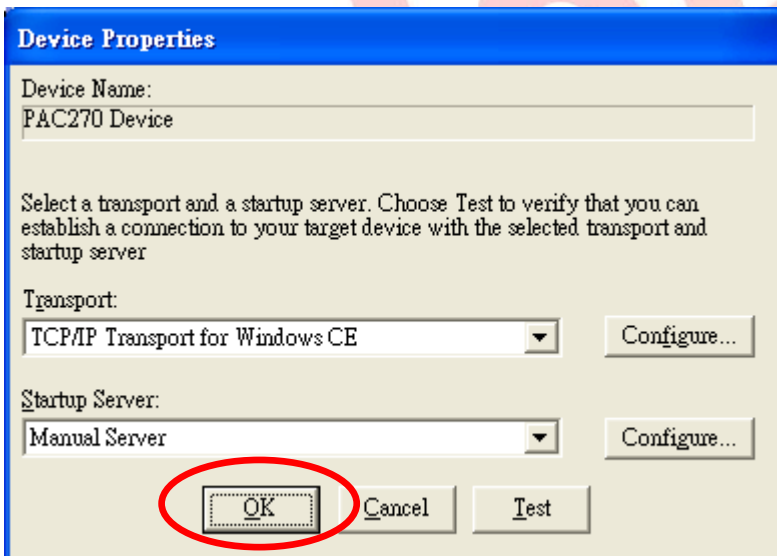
Device Properties

Device Name:
PAC270 Device

Select a transport and a startup server. Choose Test to verify that you can establish a connection to your target device with the selected transport and startup server

Transport:
TCP/IP Transport for Windows CE
Configure...

Startup Server:
Manual Server
Configure...

OK
Cancel
Test